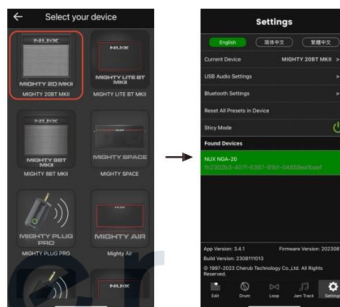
Select your device

NUX MIGHTY 20 MKII
MIGHTY 20BT MKII

NUX MIGHTY LITE BT MKII
MIGHTY LITE BT MKII

MIGHTY 8BT MKII
MIGHTY 8BT MKII

MIGHTY SPACE
MIGHTY SPACE

MIGHTY PLUG PRO
MIGHTY PLUG PRO

MIGHTY AIR
Mighty Air

Settings

English
简体中文
繁體中文

Current Device MIGHTY 20BT MKII
USB Audio Settings
Bluetooth Settings
Reset All Presets in Device
Story Mode
Found Devices
NUX NGA-20
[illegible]

App Version: 3.4.1 Firmware Version: 202308
Build Version: 2308111013
© 1997-2023 Cherub Technology Co.,Ltd. All Rights Reserved.

Edit Drum Loop Jam Track Settings